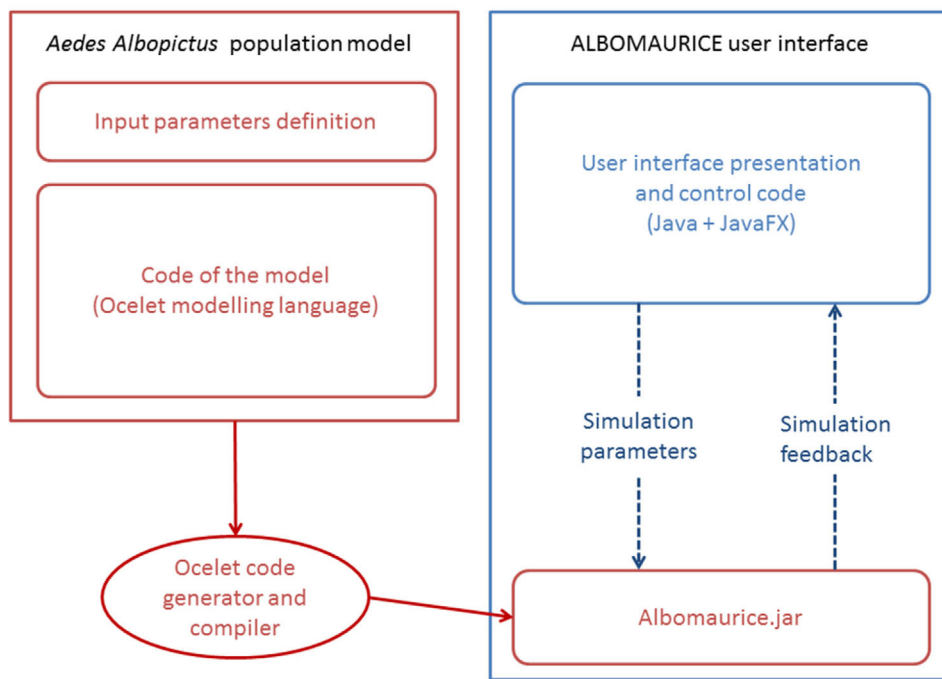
Aedes Albopictus population model

Input parameters definition

Code of the model
(Ocelet modelling language)

ALBOMAURICE user interface

User interface presentation and control code
(Java + JavaFX)

Simulation parameters

Simulation feedback

Ocelet code generator and compiler

Albomaurice.jar